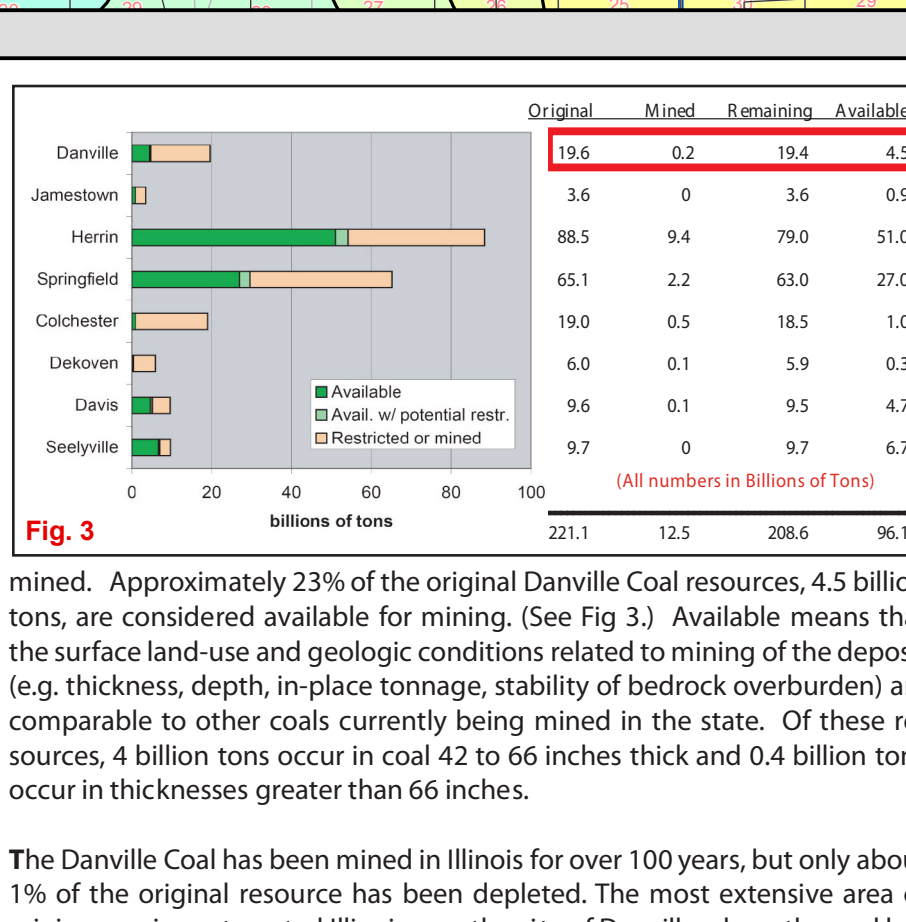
| | Original | Mined | Remaining | Available |
|---|---|---|---|---|
| Danville | 19.6 | 0.2 | 19.4 | 4.5 |
| Jamestown | 3.6 | 0 | 3.6 | 0.9 |
| Herrin | 88.5 | 9.4 | 79.0 | 51.0 |
| Springfield | 65.1 | 2.2 | 63.0 | 27.0 |
| Colchester | 19.0 | 0.5 | 18.5 | 1.0 |
| Dekoven | 6.0 | 0.1 | 5.9 | 0.3 |
| Davis | 9.6 | 0.1 | 9.5 | 4.7 |
| Seelyville | 9.7 | 0 | 9.7 | 6.7 |
| | 221.1 | 12.5 | 208.6 | 96.1 |

Available
Avail. w/ potential restr.
Restricted or mined

0 20 40 60 80 100
billions of tons

(All numbers in Billions of Tons)

Fig. 3

mined. Approximately 23% of the original Danville Coal resources, 4.5 billio tons, are considered available for mining. (See Fig 3.) Available means th the surface land-use and geologic conditions related to mining of the depos (e.g. thickness, depth, in-place tonnage, stability of bedrock overburden) a comparable to other coals currently being mined in the state. Of these r sources, 4 billion tons occur in coal 42 to 66 inches thick and 0.4 billion to occur in thicknesses greater than 66 inches.

The Danville Coal has been mined in Illinois for over 100 years, but only abou 1% of the original resource has been depleted. The most extensive area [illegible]